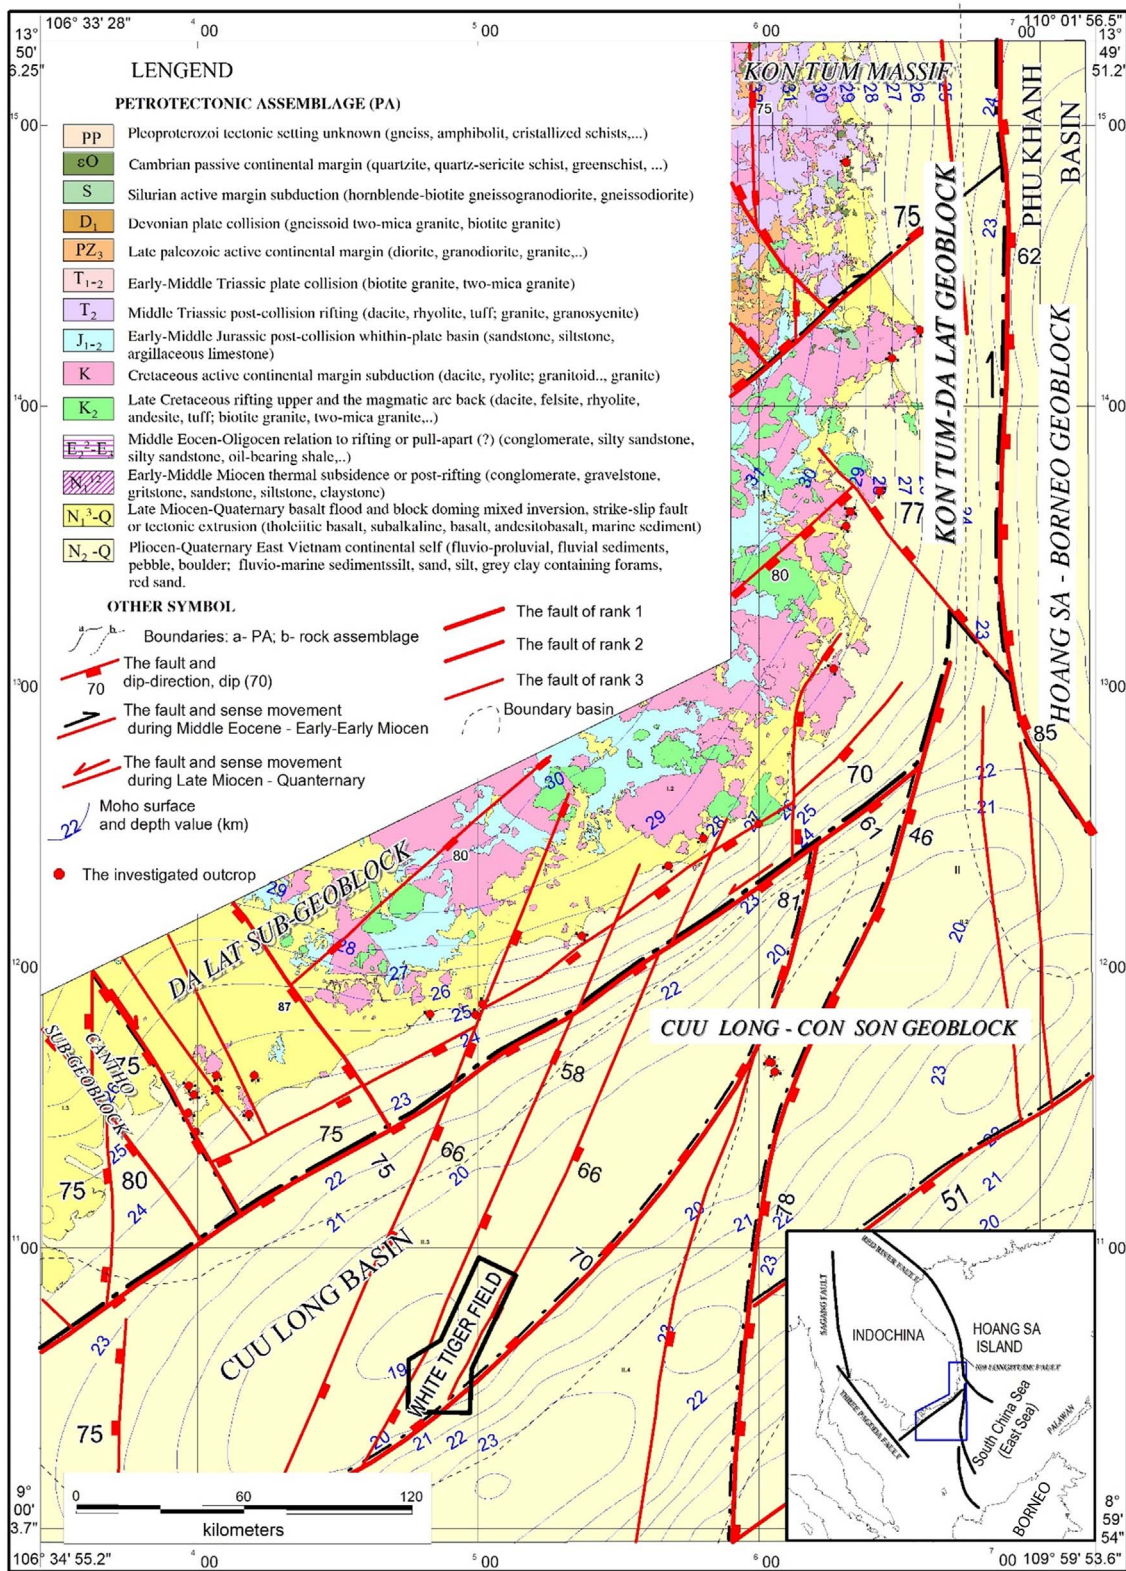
106° 33' 28"
$^{4}$00
$^{5}$00
$^{6}$00
$^{7}$00 110° 01' 56.5"
13° 50' 6.25"
13° 49' 51.2"

LENGEND

PETROTECTONIC ASSEMBLAGE (PA)

| | |
|---|---|
| PP | Pleoproterozoi tectonic setting unknown (gneiss, amphibolit, cristallized schists,...) |
| εO | Cambrian passive continental margin (quartzite, quartz-sericite schist, greenschist, ...) |
| S | Silurian active margin subduction (hornblende-biotite gneissogranodiorite, gneissodiorite) |
| $D_1$ | Devonian plate collision (gneissoid two-mica granite, biotite granite) |
| $PZ_3$ | Late paleozoic active continental margin (diorite, granodiorite, granite,..) |
| $T_{1-2}$ | Early-Middle Triassic plate collision (biotite granite, two-mica granite) |
| $T_2$ | Middle Triassic post-collision rifting (dacite, rhyolite, tuff; granite, granosyenite) |
| $J_{1-2}$ | Early-Middle Jurassic post-collision whithin-plate basin (sandstone, siltstone, argillaceous limestone) |
| K | Cretaceous active continental margin subduction (dacite, ryolite; granitoid.., granite) |
| $K_2$ | Late Cretaceous rifting upper and the magmatic arc back (dacite, felsite, rhyolite, andesite, tuff; biotite granite, two-mica granite,..) |
| $E_2^2$-$E_3$ | Middle Eocen-Oligocen relation to rifting or pull-apart (?) (conglomerate, silty sandstone, silty sandstone, oil-bearing shale,..) |
| $N_1^{1-2}$ | Early-Middle Miocen thermal subsidence or post-rifting (conglomerate, gravelstone, gritstone, sandstone, siltstone, claystone) |
| $N_1^3$-Q | Late Miocen-Quaternary basalt flood and block doming mixed inversion, strike-slip fault or tectonic extrusion (tholeiitic basalt, subalkaline, basalt, andesitobasalt, marine sediment) |
| $N_2$-Q | Pliocen-Quaternary East Vietnam continental self (fluvio-proluvial, fluvial sediments, pebble, boulder; fluvio-marine sedimentssilt, sand, silt, grey clay containing forams, red sand. |

OTHER SYMBOL
a b Boundaries: a- PA; b- rock assemblage
70 The fault and dip-direction, dip (70)
The fault and sense movement during Middle Eocene - Early-Early Miocen
The fault and sense movement during Late Miocen - Quanternary
22 Moho surface and depth value (km)
The investigated outcrop
The fault of rank 1
The fault of rank 2
The fault of rank 3
Boundary basin

KON TUM MASSIF
KON TUM-DA LAT GEOBLOCK
PHU KHANH BASIN
HOANG SA - BORNEO GEOBLOCK
DA LAT SUB-GEOBLOCK
CANTHO SUB-GEOBLOCK
CUU LONG - CON SON GEOBLOCK
CUU LONG BASIN
WHITE TIGER FIELD

75 24 23 62 75 77 80 85 70 61 46 81 80 87 58 75 75 66 66 80 75 51 78 70 75 30 29 28 27 26 25 24 23 22 21 20 19 31

$^{15}$00
$^{14}$00
$^{13}$00
$^{12}$00
$^{11}$00

RED RIVER FAULT
SAGAING FAULT
INDOCHINA
HOANG SA ISLAND
THREE PAGODA FAULT
South China Sea (East Sea)
PALAWAN
BORNEO

0 60 120
kilometers

9° 00' 3.7"
8° 59' 54"
106° 34' 55.2"
$^{4}$00
$^{5}$00
$^{6}$00
$^{7}$00 109° 59' 53.6"